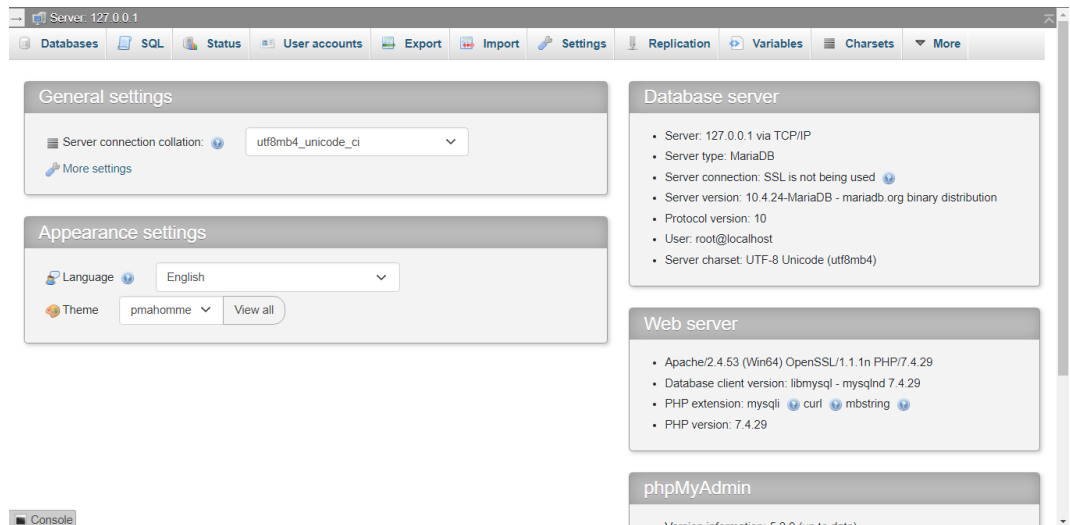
Server: 127.0.0.1

Databases | SQL | Status | User accounts | Export | Import | Settings | Replication | Variables | Charsets | More

General settings

Server connection collation: utf8mb4_unicode_ci

More settings

Appearance settings

Language English

Theme pmahomme View all

Database server

- Server: 127.0.0.1 via TCP/IP
- Server type: MariaDB
- Server connection: SSL is not being used
- Server version: 10.4.24-MariaDB - mariadb.org binary distribution
- Protocol version: 10
- User: root@localhost
- Server charset: UTF-8 Unicode (utf8mb4)

Web server

- Apache/2.4.53 (Win64) OpenSSL/1.1.1n PHP/7.4.29
- Database client version: libmysql - mysqlnd 7.4.29
- PHP extension: mysqli curl mbstring
- PHP version: 7.4.29

phpMyAdmin

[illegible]

Console